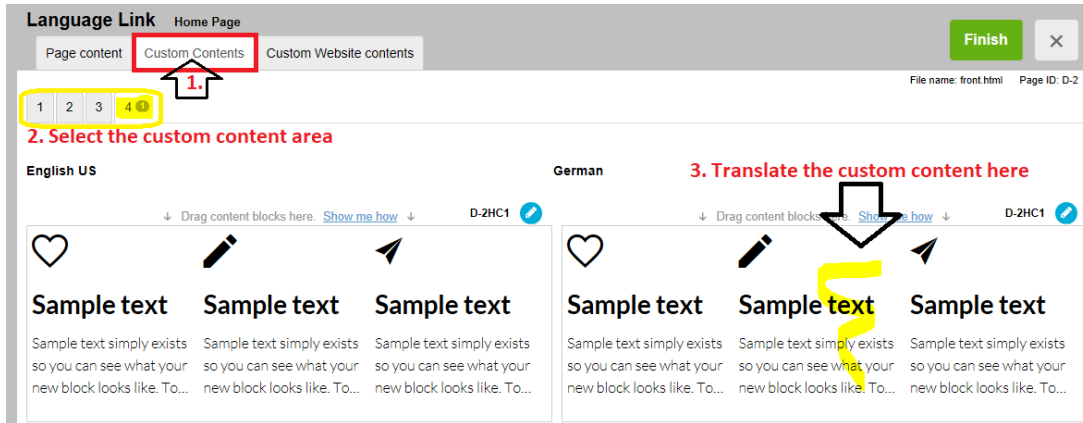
Language Link Home Page

Page content | Custom Contents | Custom Website contents

Finish

✕

1.

File name: front.html Page ID: D-2

1 2 3 4 1

2. Select the custom content area

English US

German

3. Translate the custom content here

↓ Drag content blocks here. Show me how ↓ D-2HC1

↓ Drag content blocks here. Show me how ↓ D-2HC1

Sample text
Sample text simply exists so you can see what your new block looks like. To...

Sample text
Sample text simply exists so you can see what your new block looks like. To...

Sample text
Sample text simply exists so you can see what your new block looks like. To...

Sample text
Sample text simply exists so you can see what your new block looks like. To...

Sample text
Sample text simply exists so you can see what your new block looks like. To...

Sample text
Sample text simply exists so you can see what your new block looks like. To...